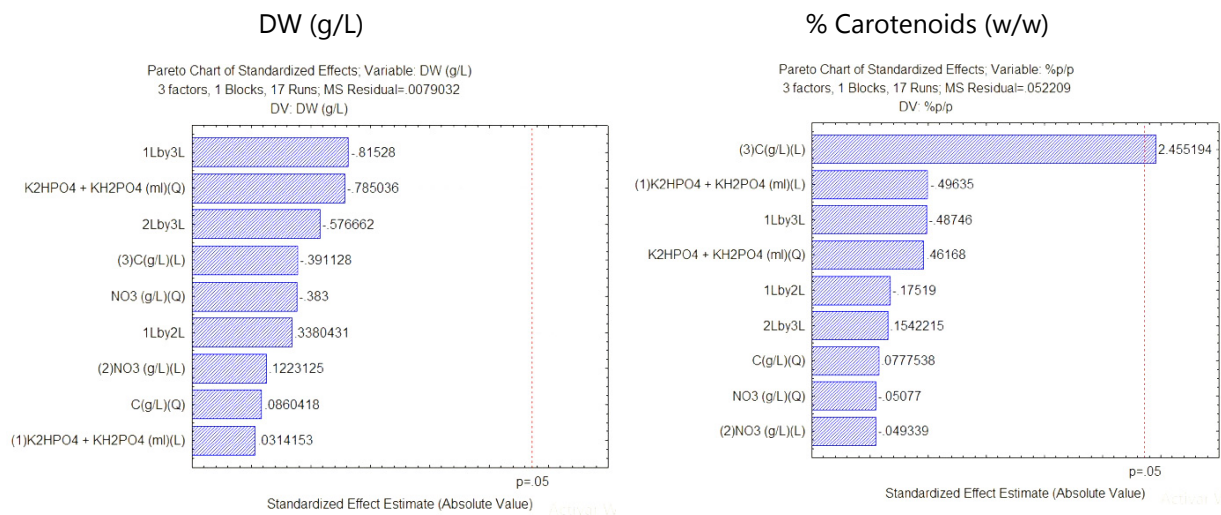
DW (g/L)

Pareto Chart of Standardized Effects; Variable: DW (g/L)
3 factors, 1 Blocks, 17 Runs; MS Residual=.0079032
DV: DW (g/L)

1Lby3L -.81528
K2HPO4 + KH2PO4 (ml)(Q) -.785036
2Lby3L -.576662
(3)C(g/L)(L) -.391128
NO3 (g/L)(Q) -.383
1Lby2L .3380431
(2)NO3 (g/L)(L) .1223125
C(g/L)(Q) .0860418
(1)K2HPO4 + KH2PO4 (ml)(L) .0314153

p=.05
Standardized Effect Estimate (Absolute Value)

% Carotenoids (w/w)

Pareto Chart of Standardized Effects; Variable: %p/p
3 factors, 1 Blocks, 17 Runs; MS Residual=.052209
DV: %p/p

(3)C(g/L)(L) 2.455194
(1)K2HPO4 + KH2PO4 (ml)(L) -.49635
1Lby3L .48746
K2HPO4 + KH2PO4 (ml)(Q) .46168
1Lby2L -.17519
2Lby3L .1542215
C(g/L)(Q) .0777538
NO3 (g/L)(Q) -.05077
(2)NO3 (g/L)(L) -.049339

p=.05
Standardized Effect Estimate (Absolute Value)